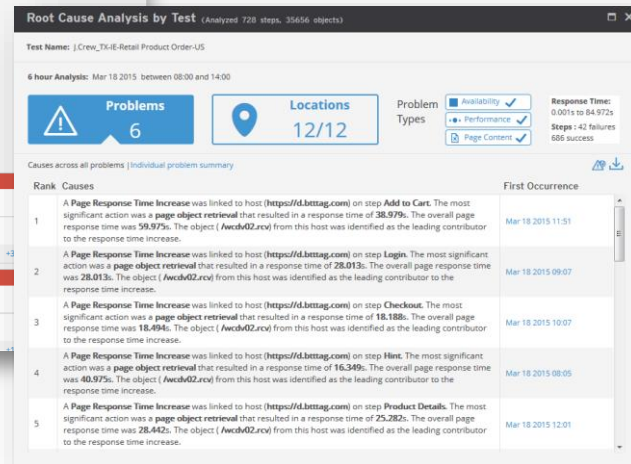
Root Cause Analysis by Test (Analyzed 728 steps, 35656 objects)

Test Name: J.Crew_TX-IE-Retail Product Order-US

6 hour Analysis: Mar 18 2015 between 08:00 and 14:00

Problems
6

Locations
12/12

Problem Types
Availability
Performance
Page Content

Response Time: 0.001s to 84.972s
Steps : 42 failures 686 success

Causes across all problems | Individual problem summary

| Rank | Causes | First Occurrence |
|---|---|---|
| 1 | A Page Response Time Increase was linked to host (https://d.btttag.com) on step Add to Cart. The most significant action was a page object retrieval that resulted in a response time of 38.979s. The overall page response time was 59.975s. The object ( /wcdv02.rcv) from this host was identified as the leading contributor to the response time increase. | Mar 18 2015 11:51 |
| 2 | A Page Response Time Increase was linked to host (https://d.btttag.com) on step Login. The most significant action was a page object retrieval that resulted in a response time of 28.013s. The overall page response time was 28.013s. The object ( /wcdv02.rcv) from this host was identified as the leading contributor to the response time increase. | Mar 18 2015 09:07 |
| 3 | A Page Response Time Increase was linked to host (https://d.btttag.com) on step Checkout. The most significant action was a page object retrieval that resulted in a response time of 18.188s. The overall page response time was 18.494s. The object ( /wcdv02.rcv) from this host was identified as the leading contributor to the response time increase. | Mar 18 2015 10:07 |
| 4 | A Page Response Time Increase was linked to host (https://d.btttag.com) on step Hint. The most significant action was a page object retrieval that resulted in a response time of 16.349s. The overall page response time was 40.975s. The object ( /wcdv02.rcv) from this host was identified as the leading contributor to the response time increase. | Mar 18 2015 08:05 |
| 5 | A Page Response Time Increase was linked to host (https://d.btttag.com) on step Product Details. The most significant action was a page object retrieval that resulted in a response time of 25.282s. The overall page response time was 28.442s. The object ( /wcdv02.rcv) from this host was identified as the leading contributor to the response time increase. | Mar 18 2015 12:01 |